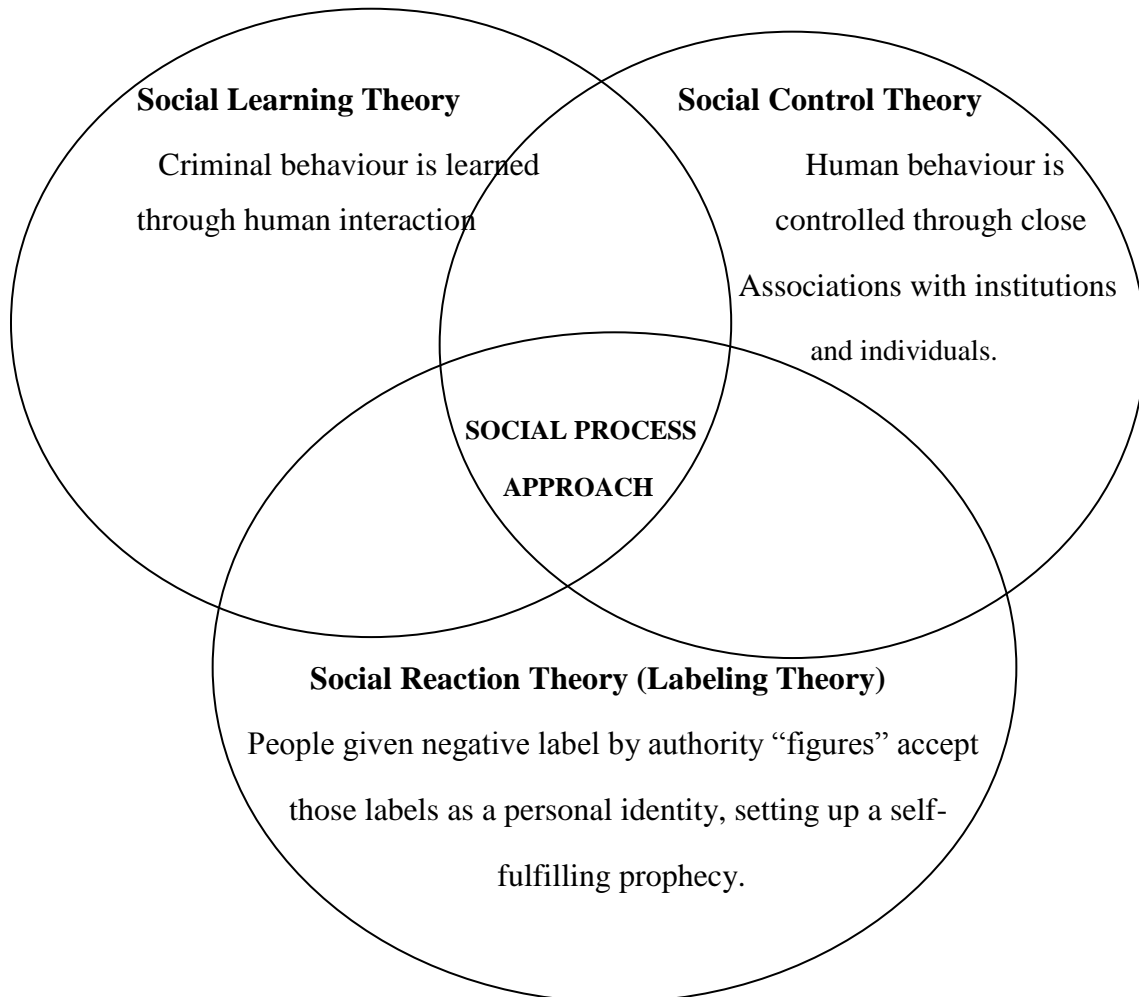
Social Learning Theory

Criminal behaviour is learned through human interaction

Social Control Theory

Human behaviour is controlled through close Associations with institutions and individuals.

SOCIAL PROCESS APPROACH

Social Reaction Theory (Labeling Theory)

People given negative label by authority "figures" accept those labels as a personal identity, setting up a self-fulfilling prophecy.